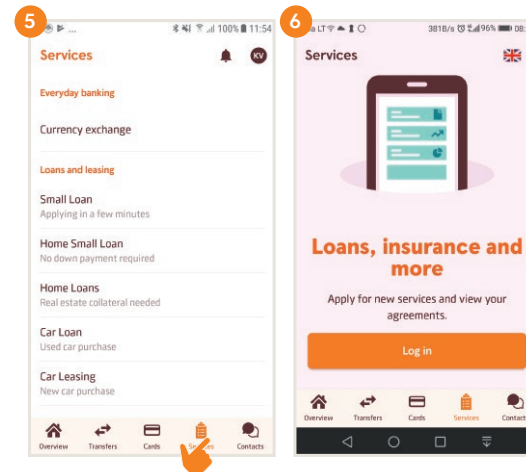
5

100% 11:54

Services

KV

Everyday banking

Currency exchange

Loans and leasing

Small Loan
Applying in a few minutes

Home Small Loan
No down payment required

Home Loans
Real estate collateral needed

Car Loan
Used car purchase

Car Leasing
New car purchase

Overview Transfers Cards Services Contacts

6

LT

381B/s 96% 08:

Services

Loans, insurance and more

Apply for new services and view your agreements.

Log in

Overview Transfers Cards Services Contacts